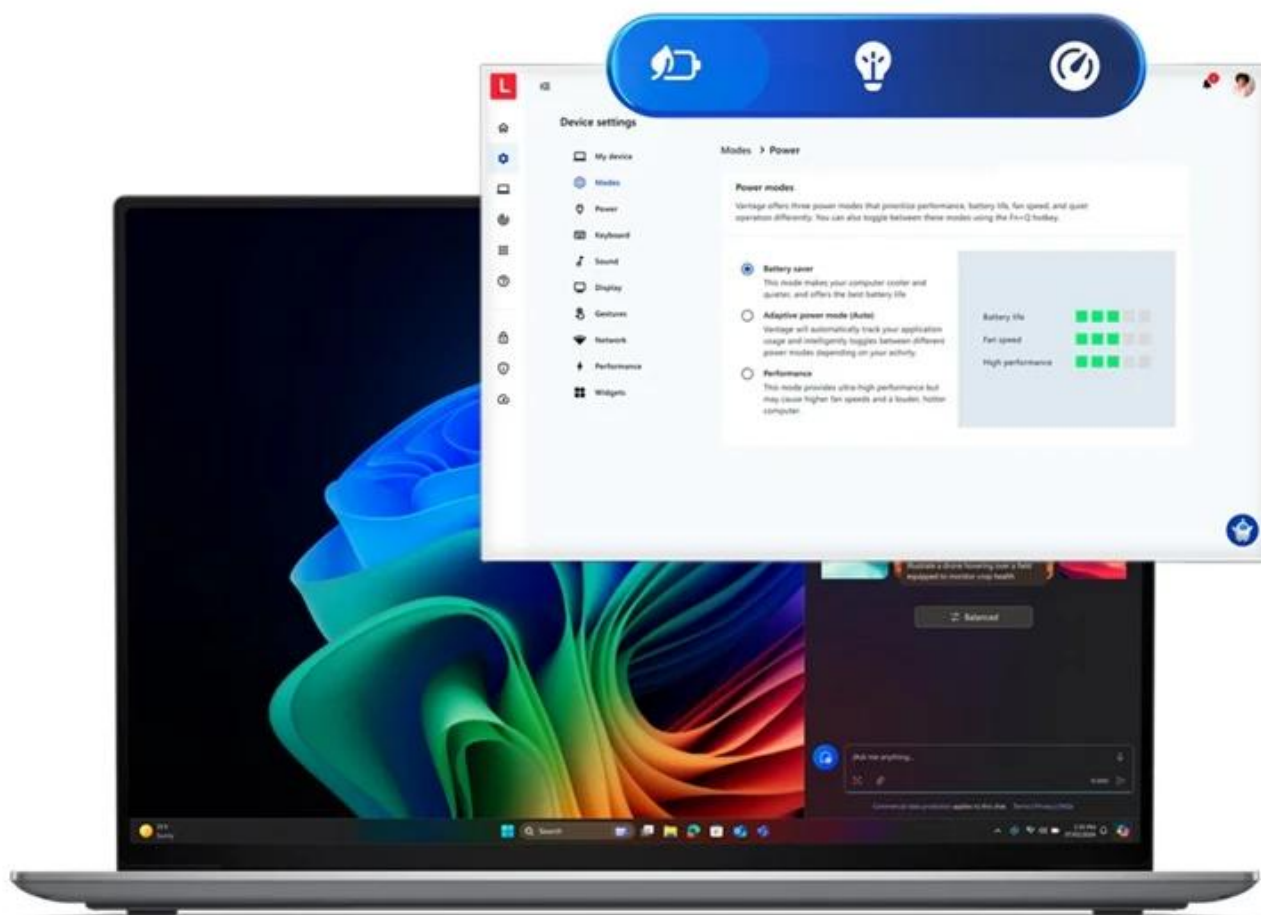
L

Device settings

My device
Modes
Power
Keyboard
Sound
Display
Gestures
Network
Performance
Widgets

Modes > Power

Power modes
Vantage offers three power modes that prioritize performance, battery life, fan speed, and quiet operation differently. You can also toggle between these modes using the Fn+Q hotkey.

Battery saver
This mode makes your computer cooler and quieter, and offers the best battery life.

Adaptive power mode (Auto)
Vantage will automatically track your application usage and intelligently toggles between different power modes depending on your activity.

Performance
This mode provides ultra-high performance but may cause higher fan speeds and a louder, hotter computer.

Battery life
Fan speed
High performance

Illustrate a drone hovering over a field equipped to monitor crop health

Balanced

Ask me anything...

Commercial data protection applies to this chat. Terms | Privacy | FAQs

Search